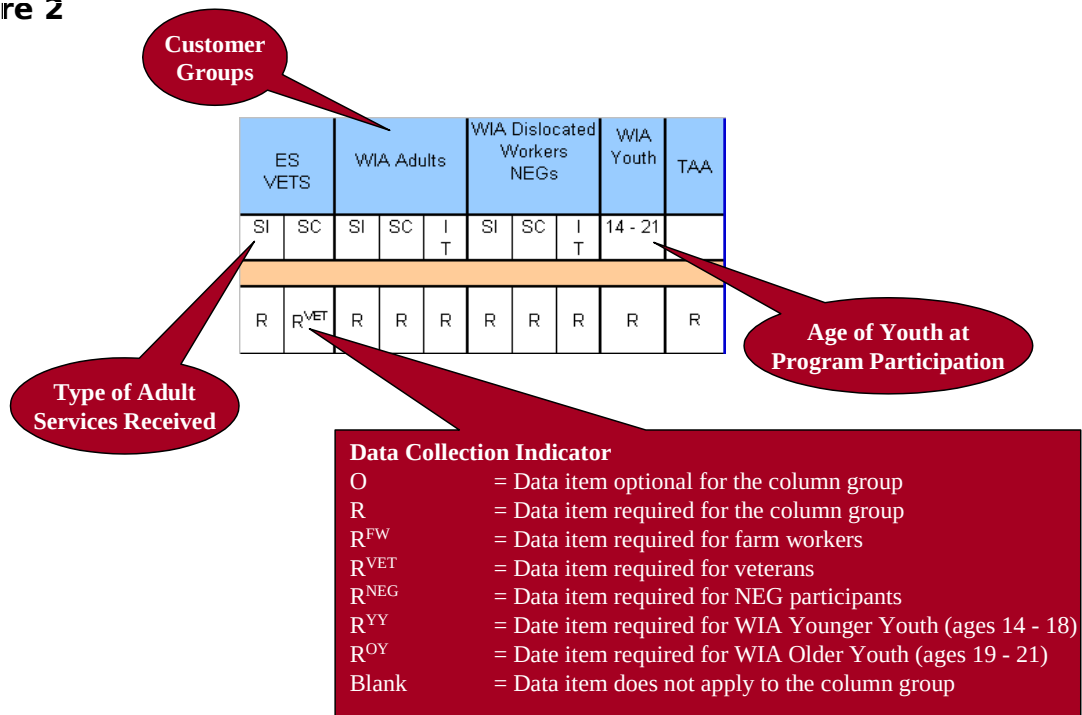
re 2

Customer Groups

| ES VETS | | WIA Adults | | | WIA Dislocated Workers NEGs | | | WIA Youth | TAA |
|---|---|---|---|---|---|---|---|---|---|
| SI | SC | SI | SC | I T | SI | SC | I T | 14 - 21 | |
| | | | | | | | | | |
| R | R$^{VET}$ | R | R | R | R | R | R | R | R |

Age of Youth at Program Participation

Type of Adult Services Received

Data Collection Indicator
O = Data item optional for the column group
R = Data item required for the column group
R$^{FW}$ = Data item required for farm workers
R$^{VET}$ = Data item required for veterans
R$^{NEG}$ = Data item required for NEG participants
R$^{YY}$ = Date item required for WIA Younger Youth (ages 14 - 18)
R$^{OY}$ = Date item required for WIA Older Youth (ages 19 - 21)
Blank = Data item does not apply to the column group